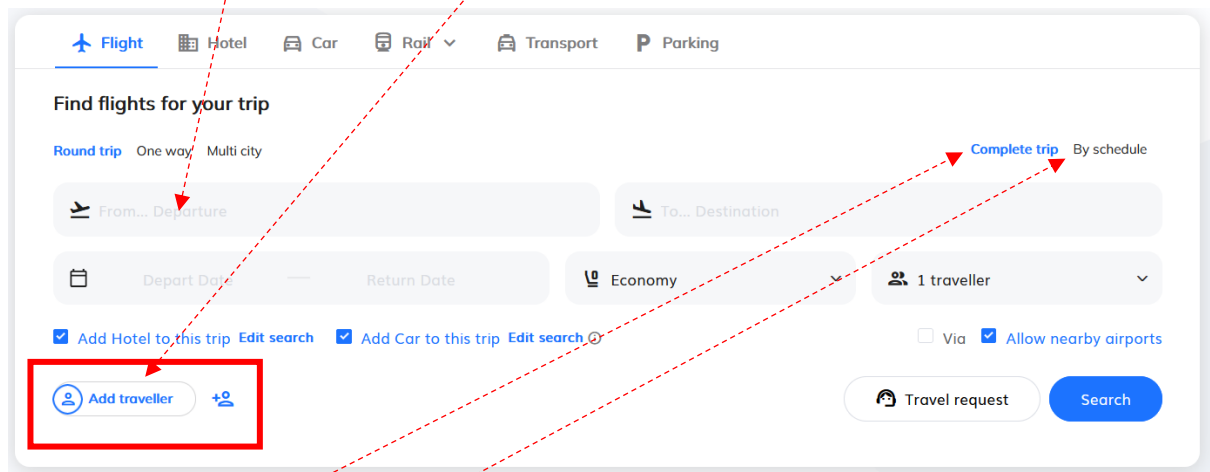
Flight Hotel Car Rail Transport Parking

Find flights for your trip

Round trip One way Multi city

Complete trip By schedule

From... Departure

To... Destination

Depart Date — Return Date

Economy

1 traveller

Add Hotel to this trip Edit search

Add Car to this trip Edit search

Via Allow nearby airports

Add traveller

Travel request

Search